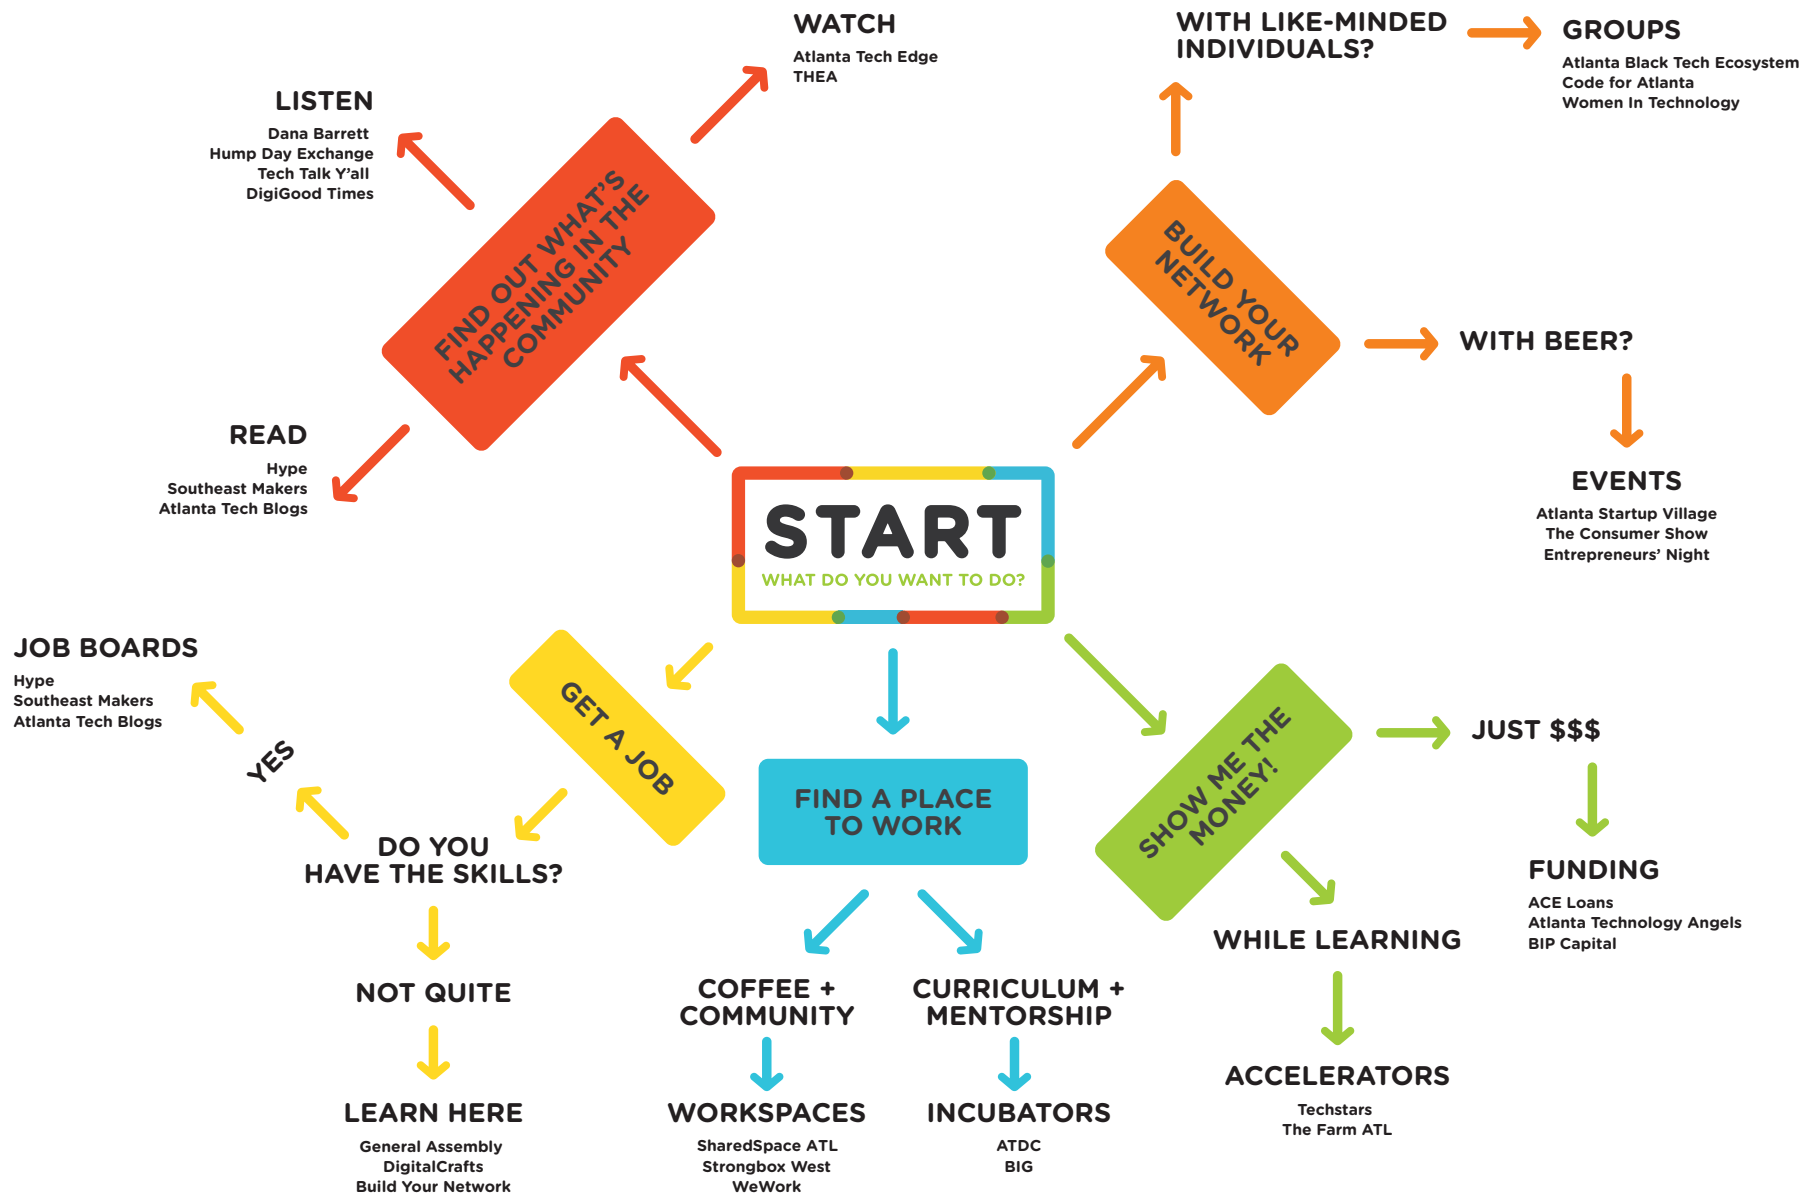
START
WHAT DO YOU WANT TO DO?

FIND OUT WHAT'S HAPPENING IN THE COMMUNITY

LISTEN
Dana Barrett
Hump Day Exchange
Tech Talk Y'all
DigiGood Times

WATCH
Atlanta Tech Edge
THEA

READ
Hype
Southeast Makers
Atlanta Tech Blogs

BUILD YOUR NETWORK

WITH LIKE-MINDED INDIVIDUALS?

GROUPS
Atlanta Black Tech Ecosystem
Code for Atlanta
Women In Technology

WITH BEER?

EVENTS
Atlanta Startup Village
The Consumer Show
Entrepreneurs' Night

GET A JOB

DO YOU HAVE THE SKILLS?

YES

JOB BOARDS
Hype
Southeast Makers
Atlanta Tech Blogs

NOT QUITE

LEARN HERE
General Assembly
DigitalCrafts
Build Your Network

FIND A PLACE TO WORK

COFFEE + COMMUNITY

WORKSPACES
SharedSpace ATL
Strongbox West
WeWork

CURRICULUM + MENTORSHIP

INCUBATORS
ATDC
BIG

SHOW ME THE MONEY!

JUST $$$

FUNDING
ACE Loans
Atlanta Technology Angels
BIP Capital

WHILE LEARNING

ACCELERATORS
Techstars
The Farm ATL